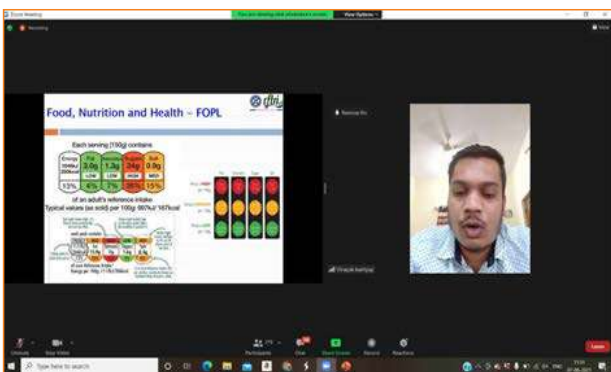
Zoom Meeting

You are viewing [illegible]'s screen

View Options

Recording

Food, Nutrition and Health – FOPL

Each serving (150g) contains

Energy 1046kJ 250kcal

Fat 3.0g

Saturates 1.3g

Sugars 34g

Salt 0.9g

LOW

LOW

HIGH

MED

13%

4%

7%

38%

15%

of an adult's reference intake

Typical values (as sold) per 100g: 697kJ/ 167kcal

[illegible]

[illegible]

Dinesh kumar

Unmute

Stop Video

Participants

Chat

Share Screen

Record

Reactions

Leave

Type here to search